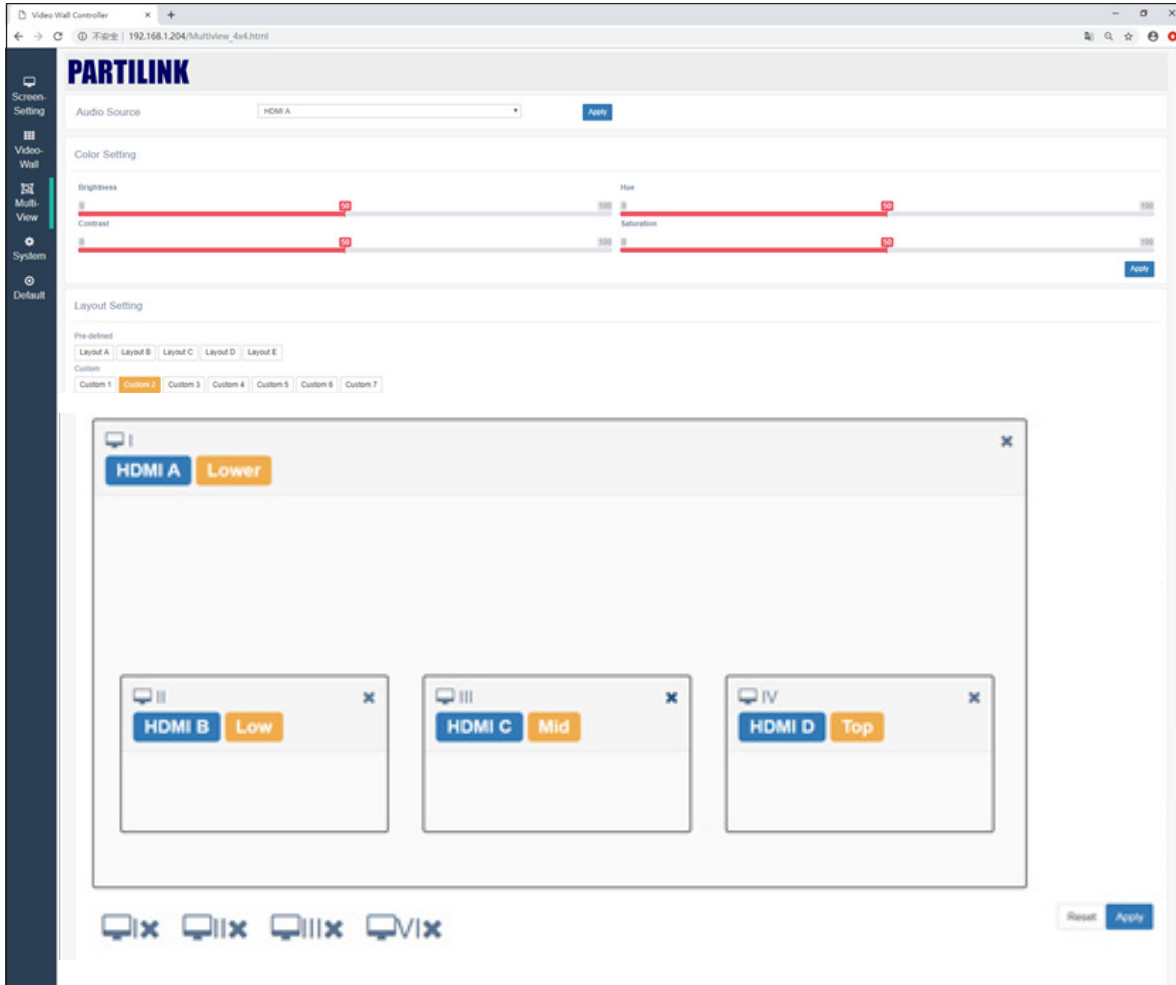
Video Wall Controller × +

← → C ⓘ 不安全 | 192.168.1.204/Multiview_4x4.html

Screen-Setting
Video-Wall
Multi-View
System
Default

PARTILINK

Audio Source HDMI A Apply

Color Setting

Brightness
0 50 100

Hue
0 50 100

Contrast
0 50 100

Saturation
0 50 100

Apply

Layout Setting

Pre-defined
Layout A Layout B Layout C Layout D Layout E

Custom
Custom 1 Custom 2 Custom 3 Custom 4 Custom 5 Custom 6 Custom 7

I
HDMI A Lower

II
HDMI B Low

III
HDMI C Mid

IV
HDMI D Top

I II III VI

Reset Apply